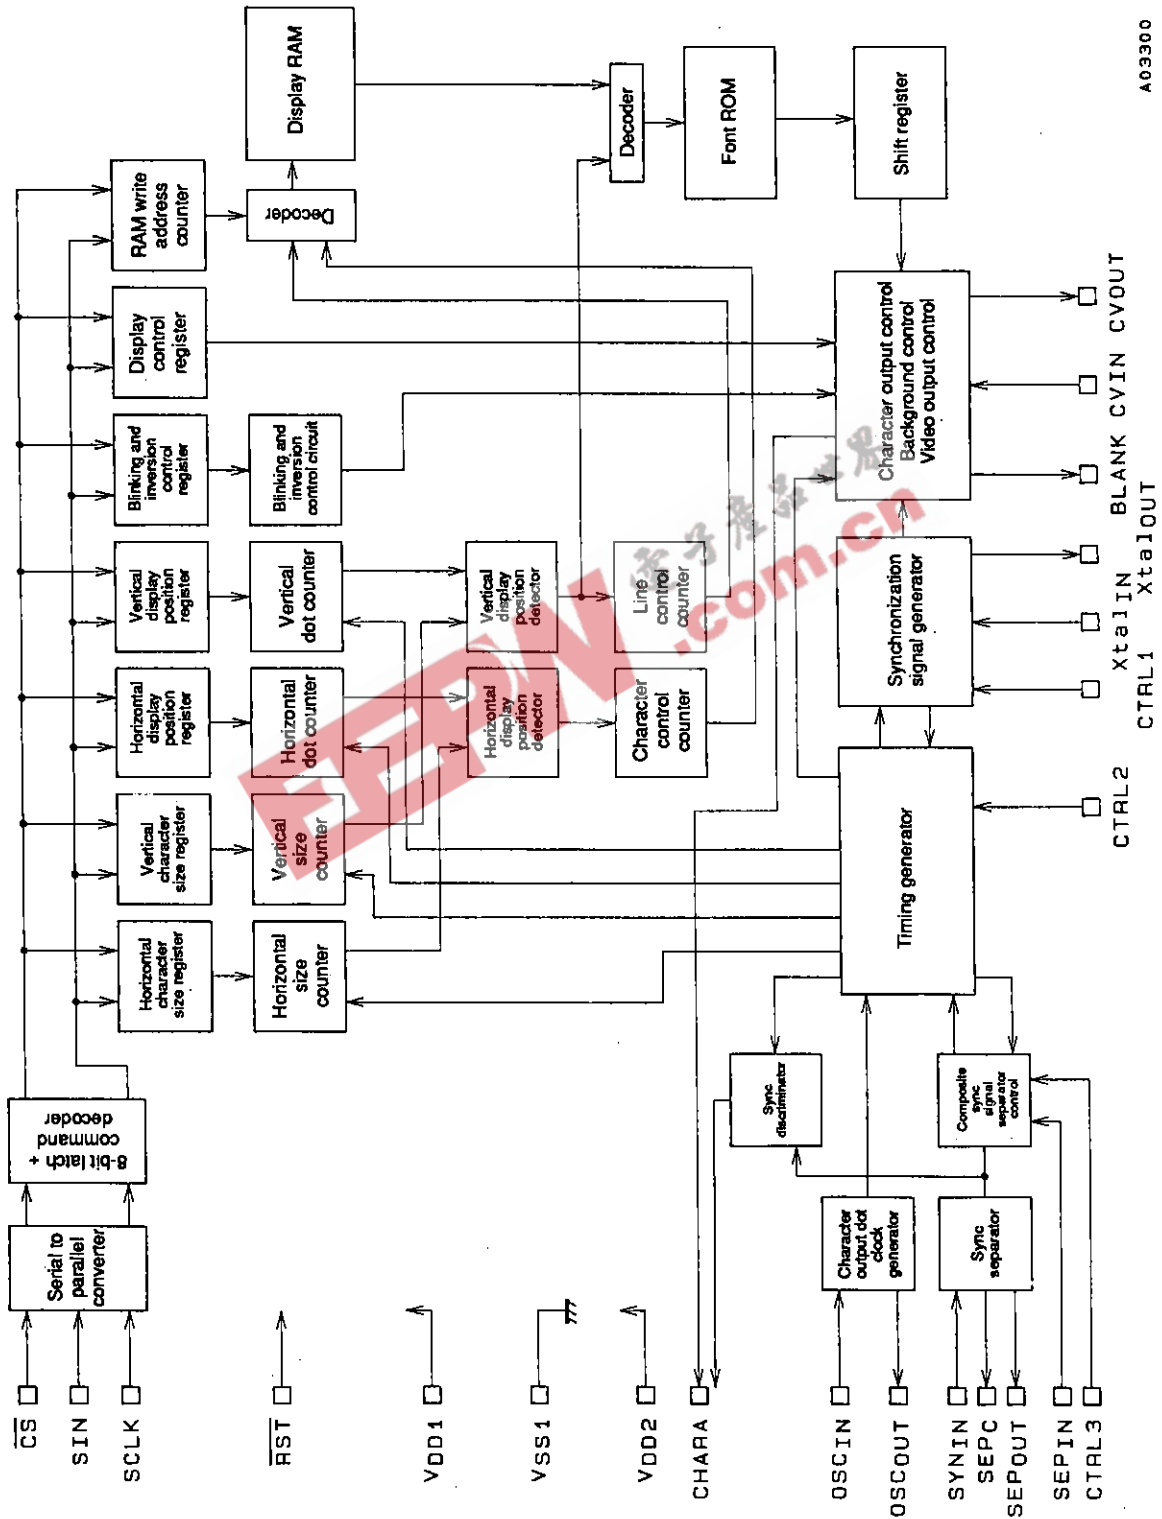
A03300

Display RAM
Decoder
Font ROM
Shift register
RAM write address counter
Decoder
Display control register
Blinking and inversion control register
Blinking and inversion control circuit
Vertical display position register
Vertical dot counter
Vertical display position detector
Line control counter
Horizontal display position register
Horizontal dot counter
Horizontal display position detector
Character control counter
Vertical character size register
Vertical size counter
Horizontal character size register
Horizontal size counter
Character output control
Background control
Video output control
Synchronization signal generator
Timing generator
8-bit latch + command decoder
Serial to parallel converter
Sync discriminator
Composite sync signal separator control
Character output dot clock generator
Sync separator

$\overline{CS}$
SIN
SCLK
$\overline{RST}$
VDD1
VSS1
VDD2
CHARA
OSCIN
OSCOUT
SYNIN
SEPC
SEPOUT
SEPIN
CTRL3
CTRL2
CTRL1
XtalIN
XtalOUT
BLANK
CVIN
CVOUT

EEPW.com.cn